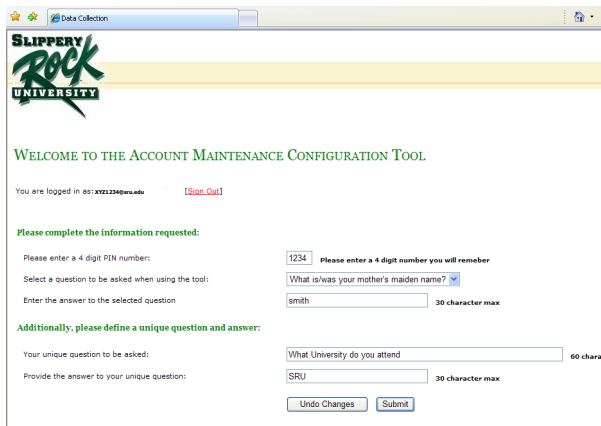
Data Collection

SLIPPERY ROCK UNIVERSITY

WELCOME TO THE ACCOUNT MAINTENANCE CONFIGURATION TOOL

You are logged in as: XYZ1234@sru.edu [Sign Out]

Please complete the information requested:

Please enter a 4 digit PIN number: 1234 Please enter a 4 digit number you will remeber

Select a question to be asked when using the tool: What is/was your mother's maiden name?

Enter the answer to the selected question smith 30 character max

Additionally, please define a unique question and answer:

Your unique question to be asked: What University do you attend 60 chara

Provide the answer to your unique question: SRU 30 character max

Undo Changes Submit